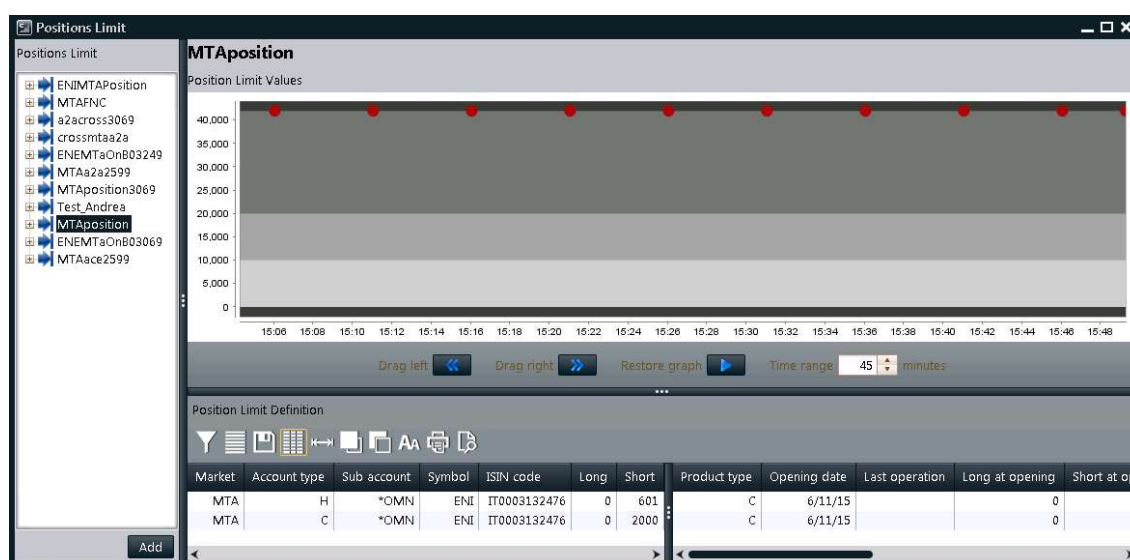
Positions Limit

Positions Limit

ENIMTAPosition
MTAFNC
a2across3069
crossmtaa2a
ENEMTaOnB03249
MTAa2a2599
MTAposition3069
Test_Andrea
MTAposition
ENEMTaOnB03069
MTAace2599

Add

MTAposition

Position Limit Values

40,000
35,000
30,000
25,000
20,000
15,000
10,000
5,000
0

15:06 15:08 15:10 15:12 15:14 15:16 15:18 15:20 15:22 15:24 15:26 15:28 15:30 15:32 15:34 15:36 15:38 15:40 15:42 15:44 15:46 15:48

Drag left Drag right Restore graph Time range 45 minutes

Position Limit Definition

| Market | Account type | Sub account | Symbol | ISIN code | Long | Short |
|---|---|---|---|---|---|---|
| MTA | H | *OMN | ENI | IT0003132476 | 0 | 601 |
| MTA | C | *OMN | ENI | IT0003132476 | 0 | 2000 |

| Product type | Opening date | Last operation | Long at opening | Short at o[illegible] |
|---|---|---|---|---|
| C | 6/11/15 | | 0 | |
| C | 6/11/15 | | 0 | |